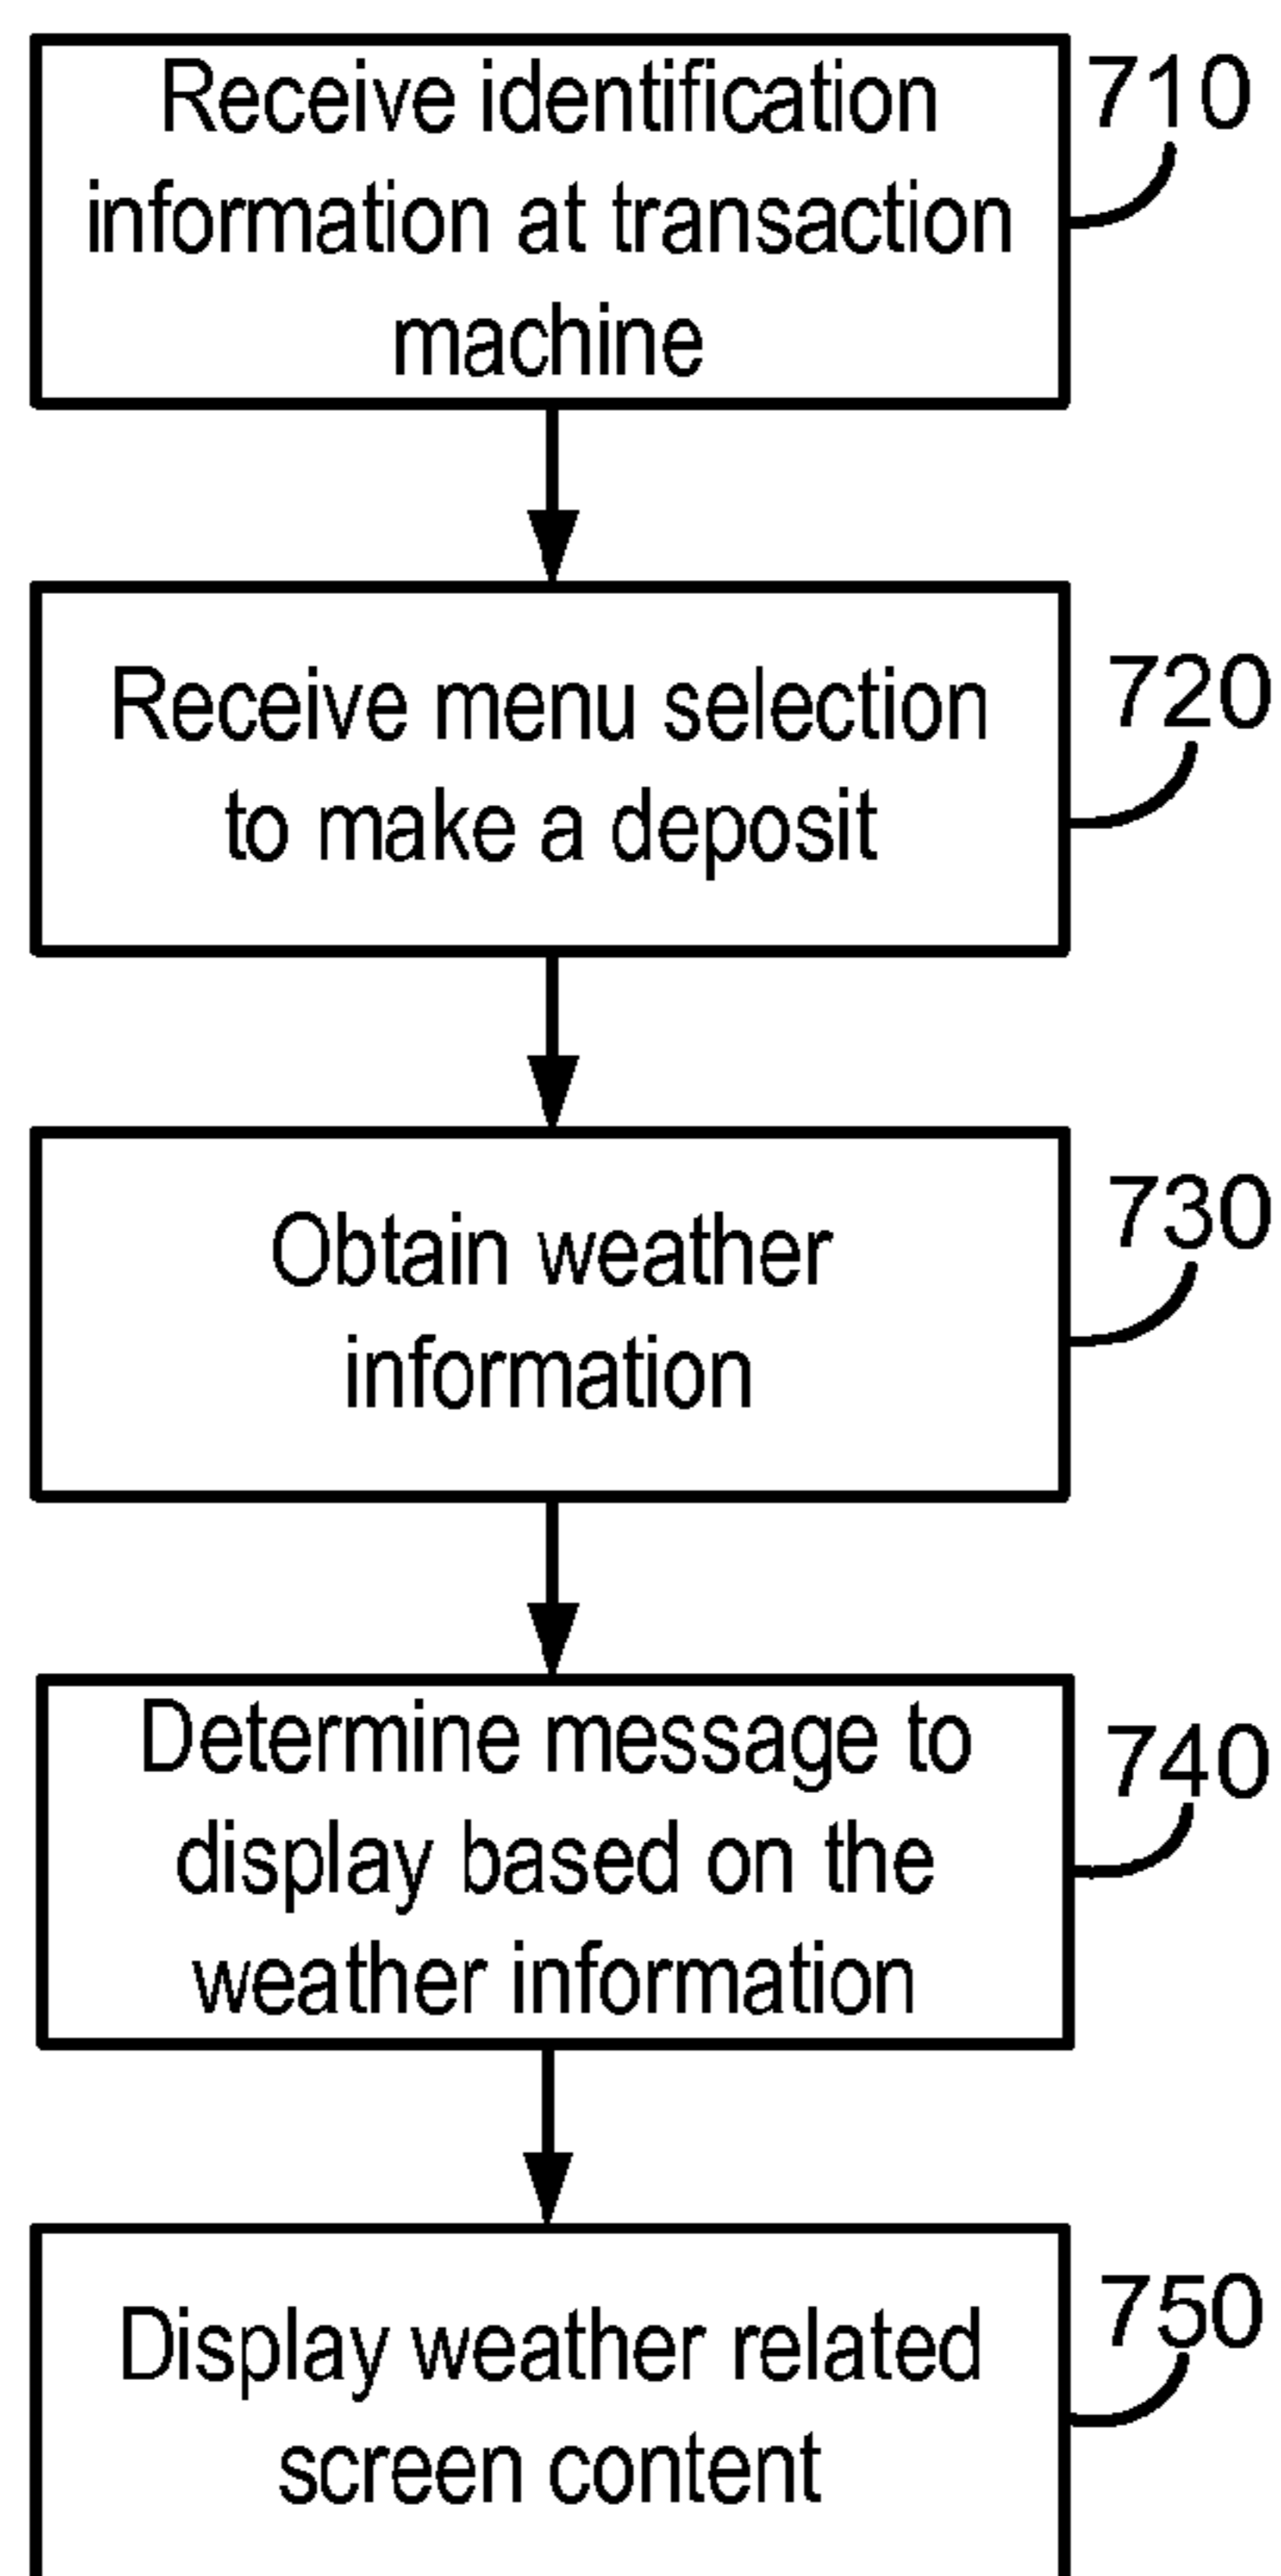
Receive identification information at transaction machine

710

Receive menu selection to make a deposit

720

Obtain weather information

730

Determine message to display based on the weather information

740

Display weather related screen content

750